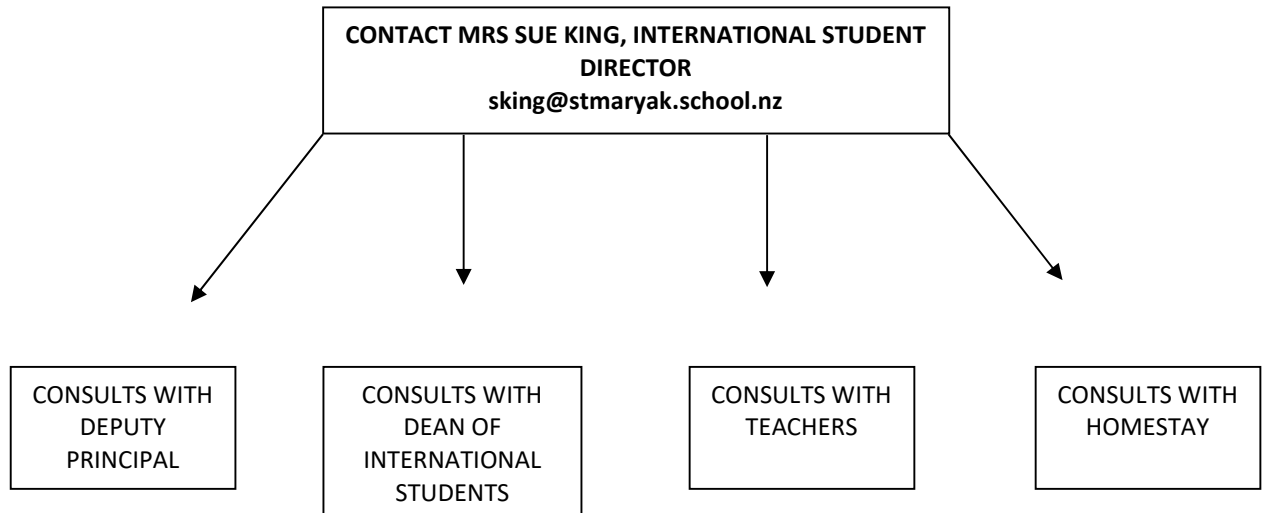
CONTACT MRS SUE KING, INTERNATIONAL STUDENT DIRECTOR
sking@stmaryak.school.nz

CONSULTS WITH DEPUTY PRINCIPAL

CONSULTS WITH DEAN OF INTERNATIONAL STUDENTS

CONSULTS WITH TEACHERS

CONSULTS WITH HOMESTAY